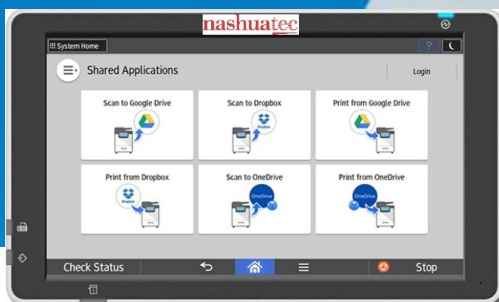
nashuatec

System Home

?

Shared Applications

Login

Scan to Google Drive

Scan to Dropbox

Dropbox

Print from Google Drive

Print from Dropbox

Dropbox

Scan to OneDrive

OneDrive

Print from OneDrive

OneDrive

Check Status

Stop